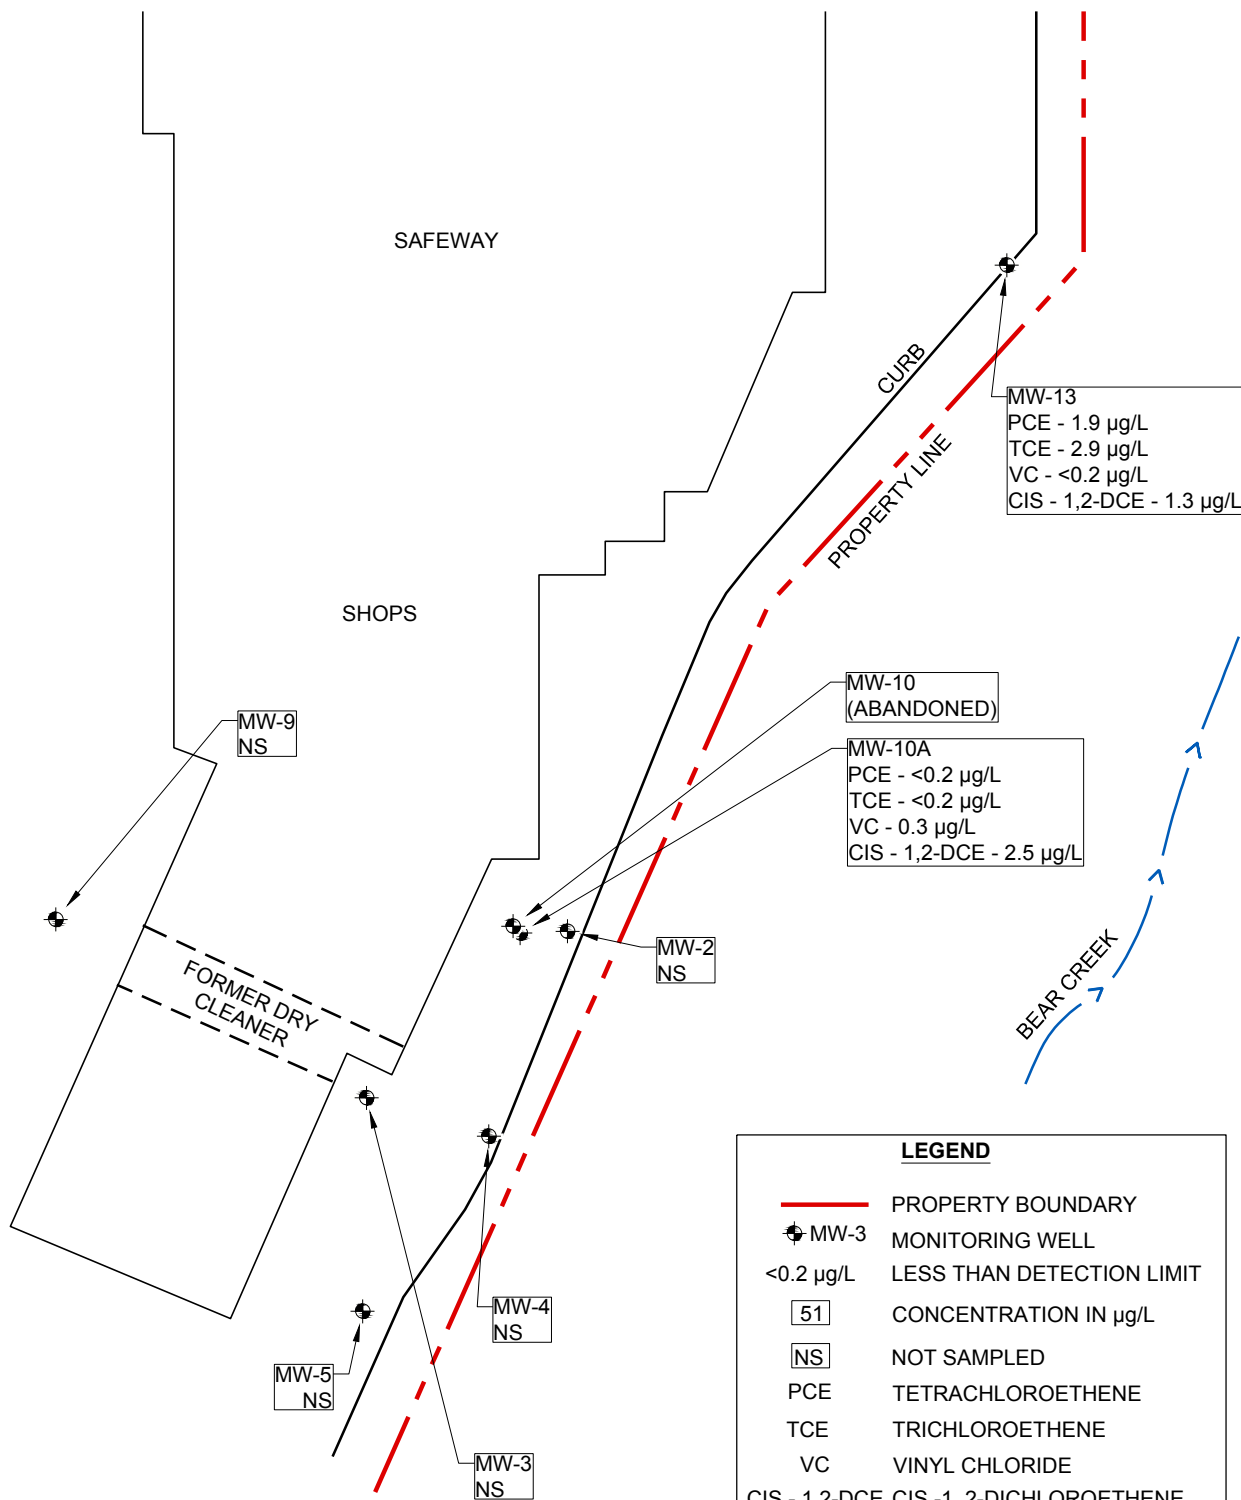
SAFEWAY

CURB

PROPERTY LINE

MW-13
PCE - 1.9 µg/L
TCE - 2.9 µg/L
VC - <0.2 µg/L
CIS - 1,2-DCE - 1.3 µg/L

SHOPS

MW-9
NS

MW-10
(ABANDONED)

MW-10A
PCE - <0.2 µg/L
TCE - <0.2 µg/L
VC - 0.3 µg/L
CIS - 1,2-DCE - 2.5 µg/L

MW-2
NS

FORMER DRY CLEANER

BEAR CREEK

MW-4
NS

MW-5
NS

MW-3
NS

LEGEND

PROPERTY BOUNDARY
MW-3 MONITORING WELL
<0.2 µg/L LESS THAN DETECTION LIMIT
51 CONCENTRATION IN µg/L
NS NOT SAMPLED
PCE TETRACHLOROETHENE
TCE TRICHLOROETHENE
VC VINYL CHLORIDE
CIS - 1,2-DCE CIS-1, 2-DICHLOROETHENE